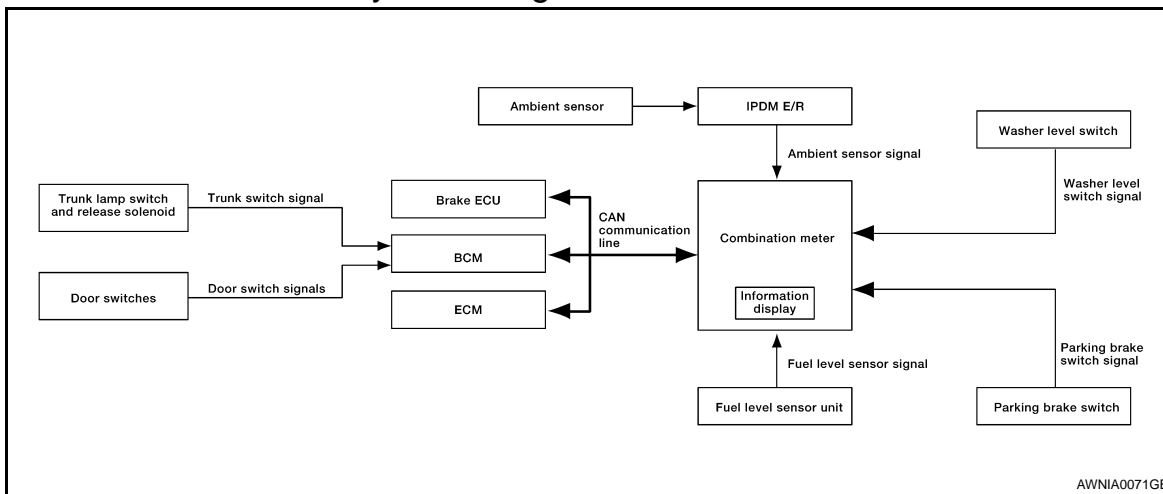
Ambient sensor

IPDM E/R

Ambient sensor signal

Washer level switch

Washer level switch signal

Trunk lamp switch and release solenoid

Trunk switch signal

Brake ECU

CAN communication line

Combination meter

BCM

Door switches

Door switch signals

ECM

Information display

Fuel level sensor signal

Parking brake switch signal

Fuel level sensor unit

Parking brake switch

AWNIA0071GE